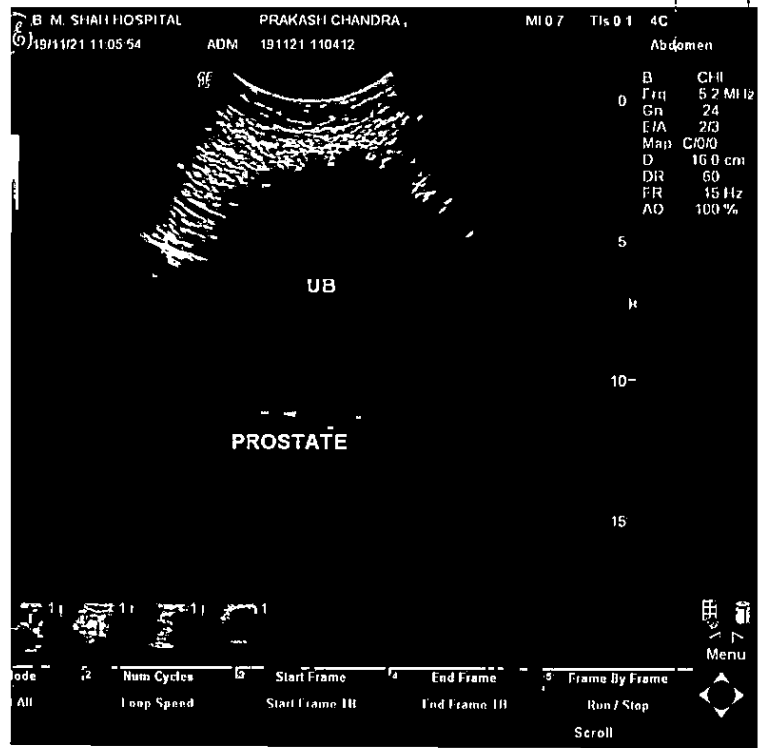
B. M. SHAH HOSPITAL PRAKASH CHANDRA , MI 0.7 TIs 0.1 4C
19/11/21 11:05:54 ADM 191121 110412 Abdomen

GE

B CHI
Frq 5.2 MHz
Gn 24
E/A 2/3
Map C/0/0
D 16.0 cm
DR 60
FR 15 Hz
AO 100 %

0
5
10
15

UB

PROSTATE

1 1 1 1

Menu

ode 2 Num Cycles 3 Start Frame 4 End Frame 5 Frame By Frame
All Loop Speed Start Frame 1B End Frame 1B Run / Stop
Scroll